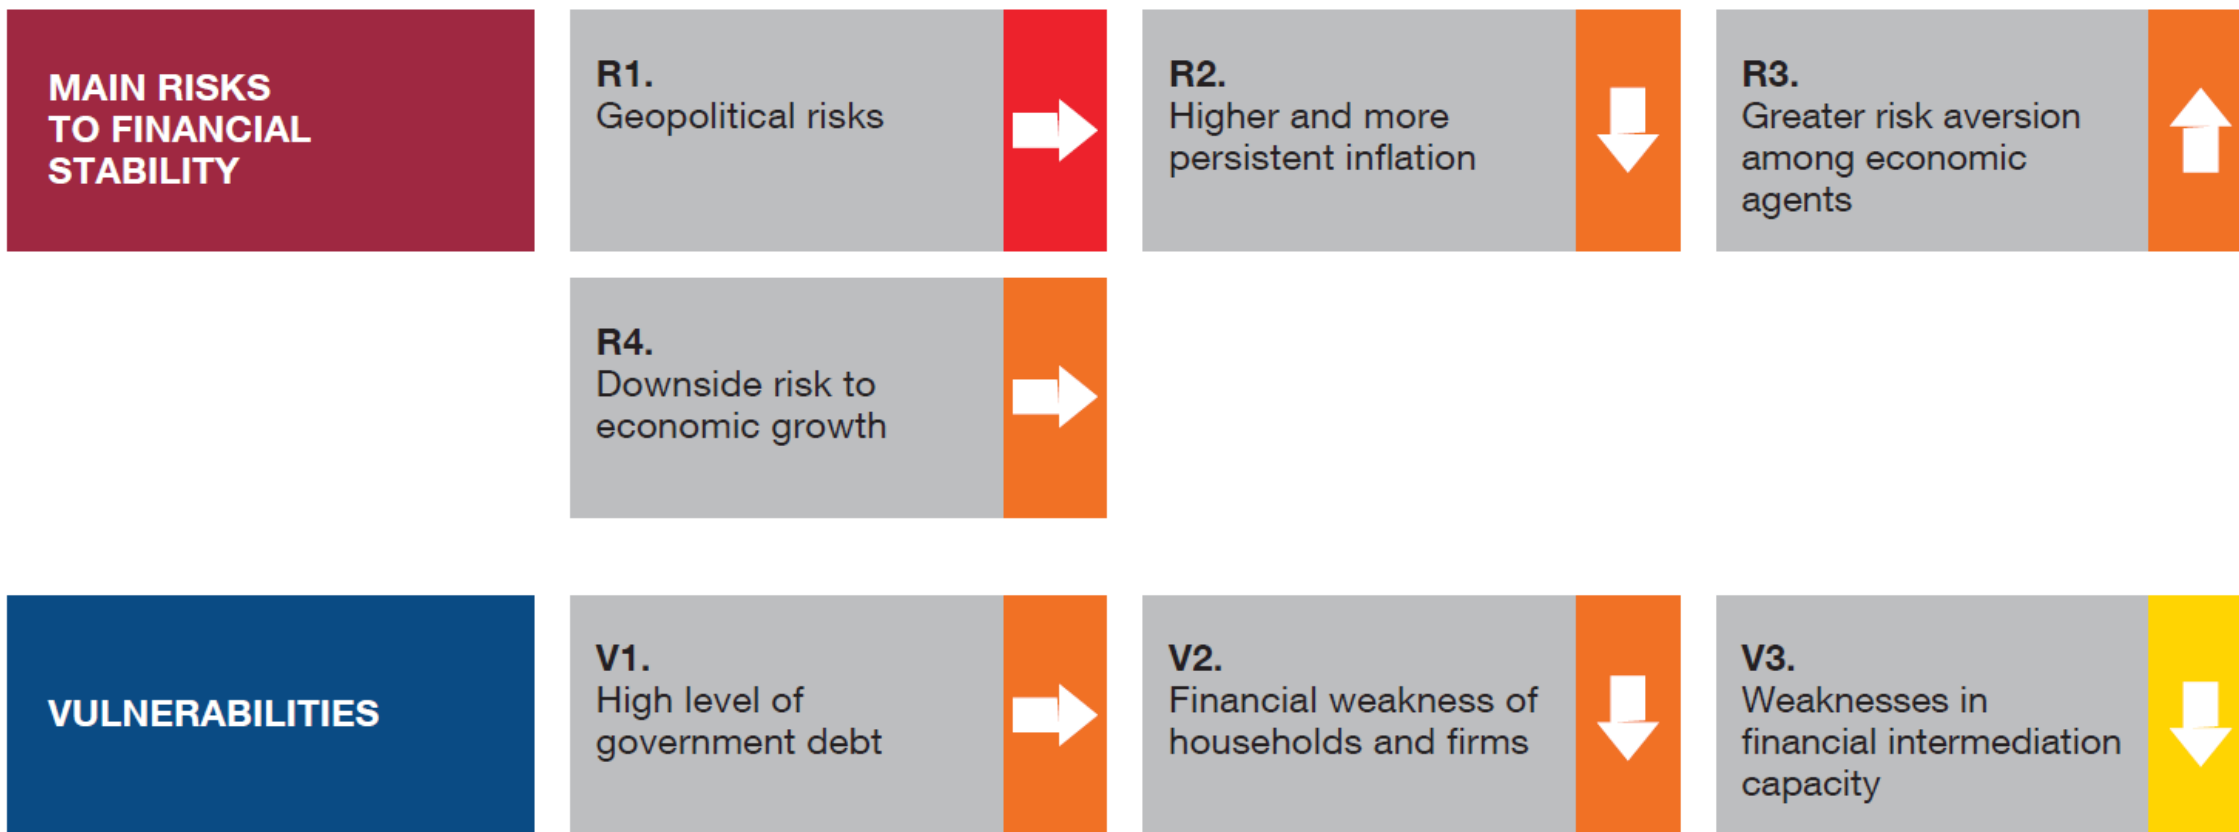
MAIN RISKS TO FINANCIAL STABILITY

R1.
Geopolitical risks

R2.
Higher and more persistent inflation

R3.
Greater risk aversion among economic agents

R4.
Downside risk to economic growth

VULNERABILITIES

V1.
High level of government debt

V2.
Financial weakness of households and firms

V3.
Weaknesses in financial intermediation capacity